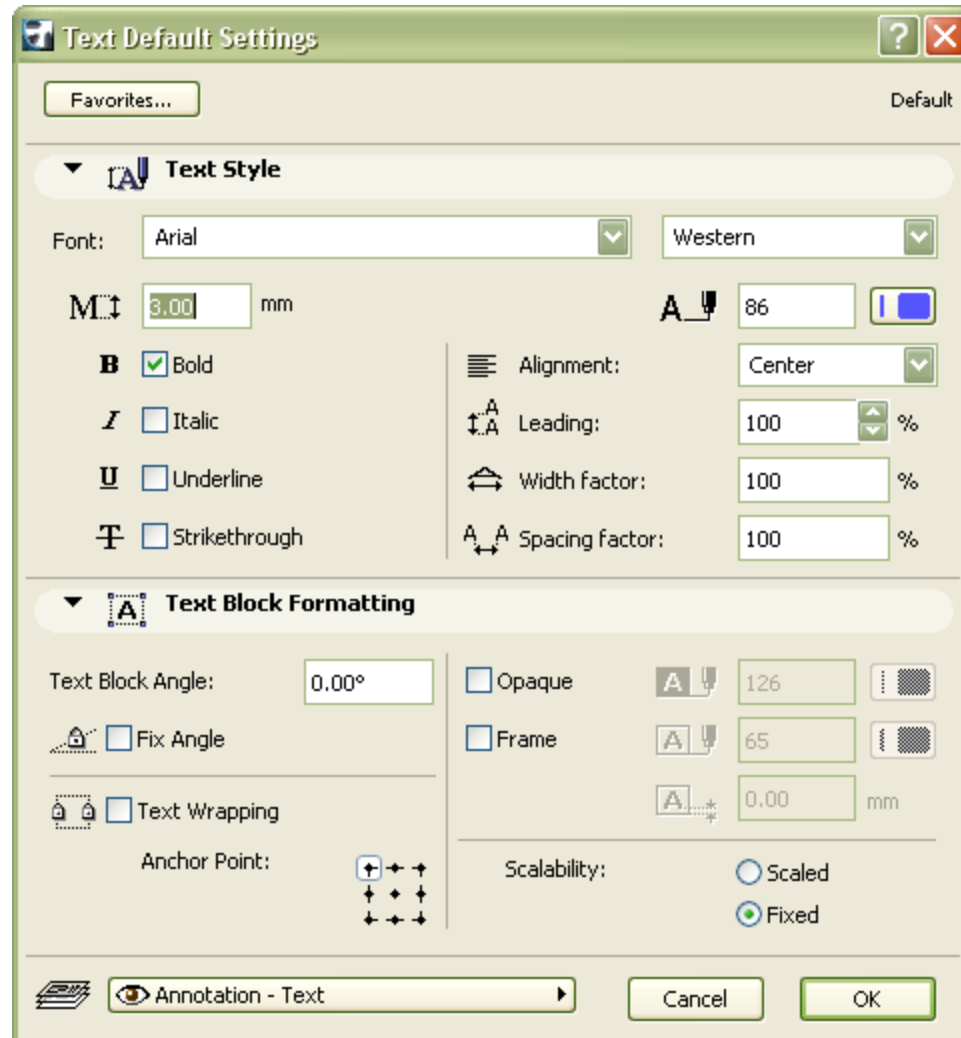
Text Default Settings

Favorites...

Default

Text Style

Font: Arial

Western

3.00 mm

86

Bold

Italic

Underline

Strikethrough

Alignment: Center

Leading: 100 %

Width factor: 100 %

Spacing factor: 100 %

Text Block Formatting

Text Block Angle: 0.00°

Fix Angle

Text Wrapping

Anchor Point:

Opaque 126

Frame 65

0.00 mm

Scalability:

Scaled

Fixed

Annotation - Text

Cancel

OK